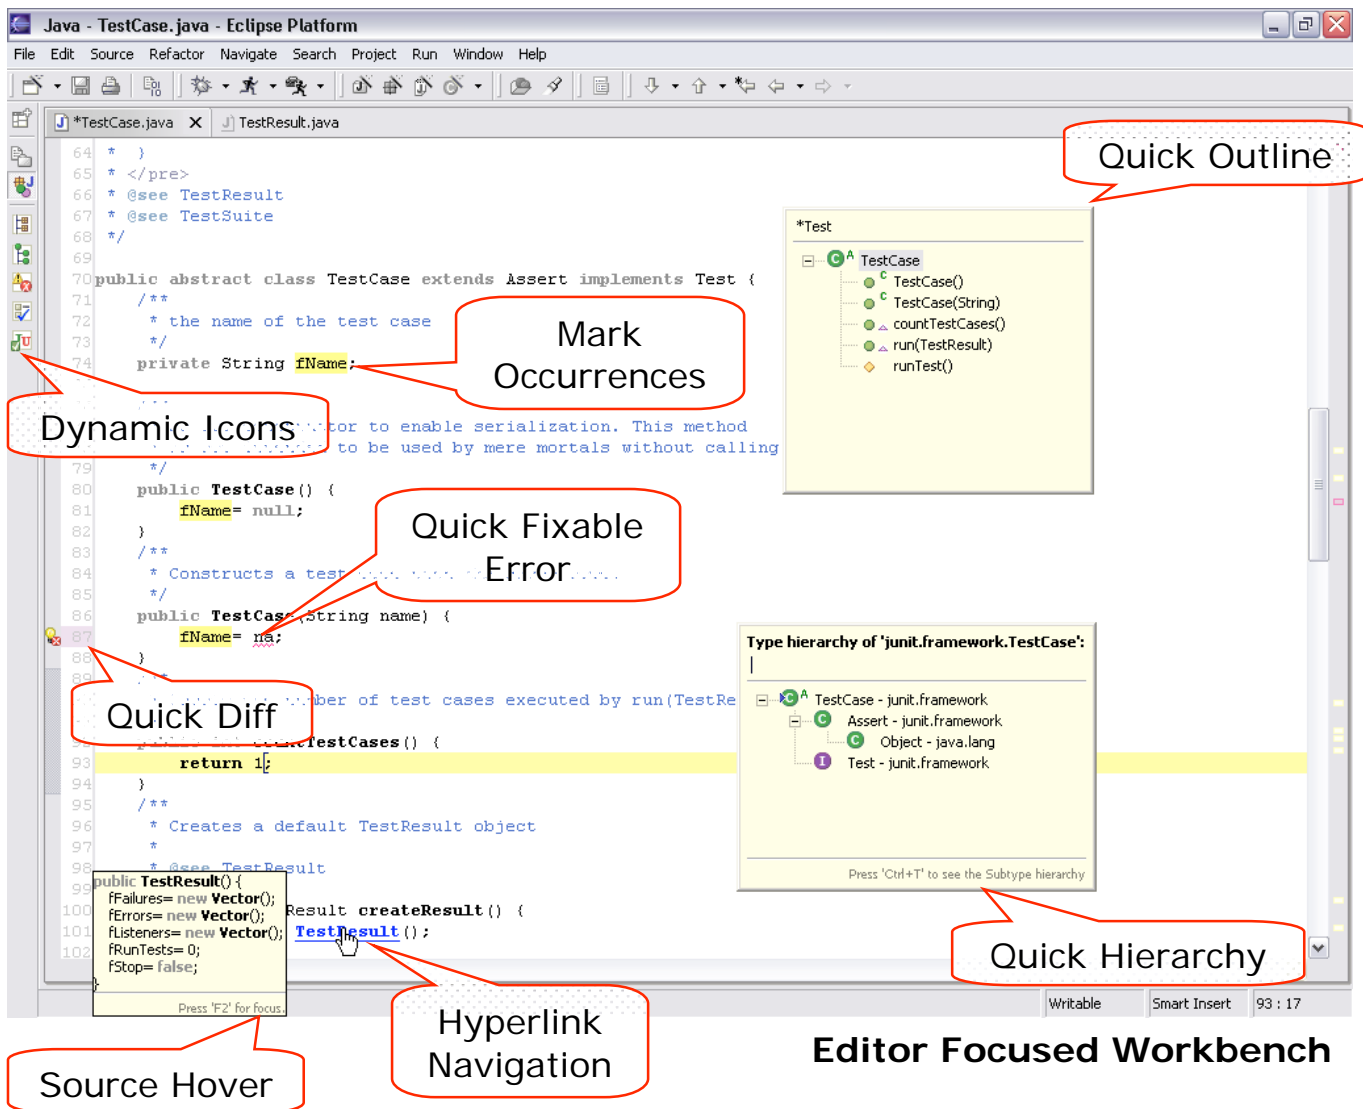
Java - TestCase.java - Eclipse Platform

File Edit Source Refactor Navigate Search Project Run Window Help

*TestCase.java TestResult.java

64 * }
65 * </pre>
66 * @see TestResult
67 * @see TestSuite
68 */
69
70 public abstract class TestCase extends Assert implements Test {
71 /**
72 * the name of the test case
73 */
74 private String fName;

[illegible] tor to enable serialization. This method
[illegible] to be used by mere mortals without calling
79 */
80 public TestCase() {
81 fName= null;
82 }
83 /**
84 * Constructs a test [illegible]
85 */
86 public TestCase(String name) {
87 fName= na;
88 }
89 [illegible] ber of test cases executed by run(TestRe
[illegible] testCases() {
93 return 1;
94 }
95 /**
96 * Creates a default TestResult object
97 *
98 * @see TestResult
99
100 Result createResult() {
101 TestResult();
102

public TestResult() {
fFailures= new Vector();
fErrors= new Vector();
fListeners= new Vector();
fRunTests= 0;
fStop= false;
}
Press 'F2' for focus.

*Test
TestCase
TestCase()
TestCase(String)
countTestCases()
run(TestResult)
runTest()

Type hierarchy of 'junit.framework.TestCase':
|
TestCase - junit.framework
Assert - junit.framework
Object - java.lang
Test - junit.framework
Press 'Ctrl+T' to see the Subtype hierarchy

Writable Smart Insert 93 : 17

Quick Outline

Mark Occurrences

Dynamic Icons

Quick Fixable Error

Quick Diff

Quick Hierarchy

Hyperlink Navigation

Source Hover

Editor Focused Workbench